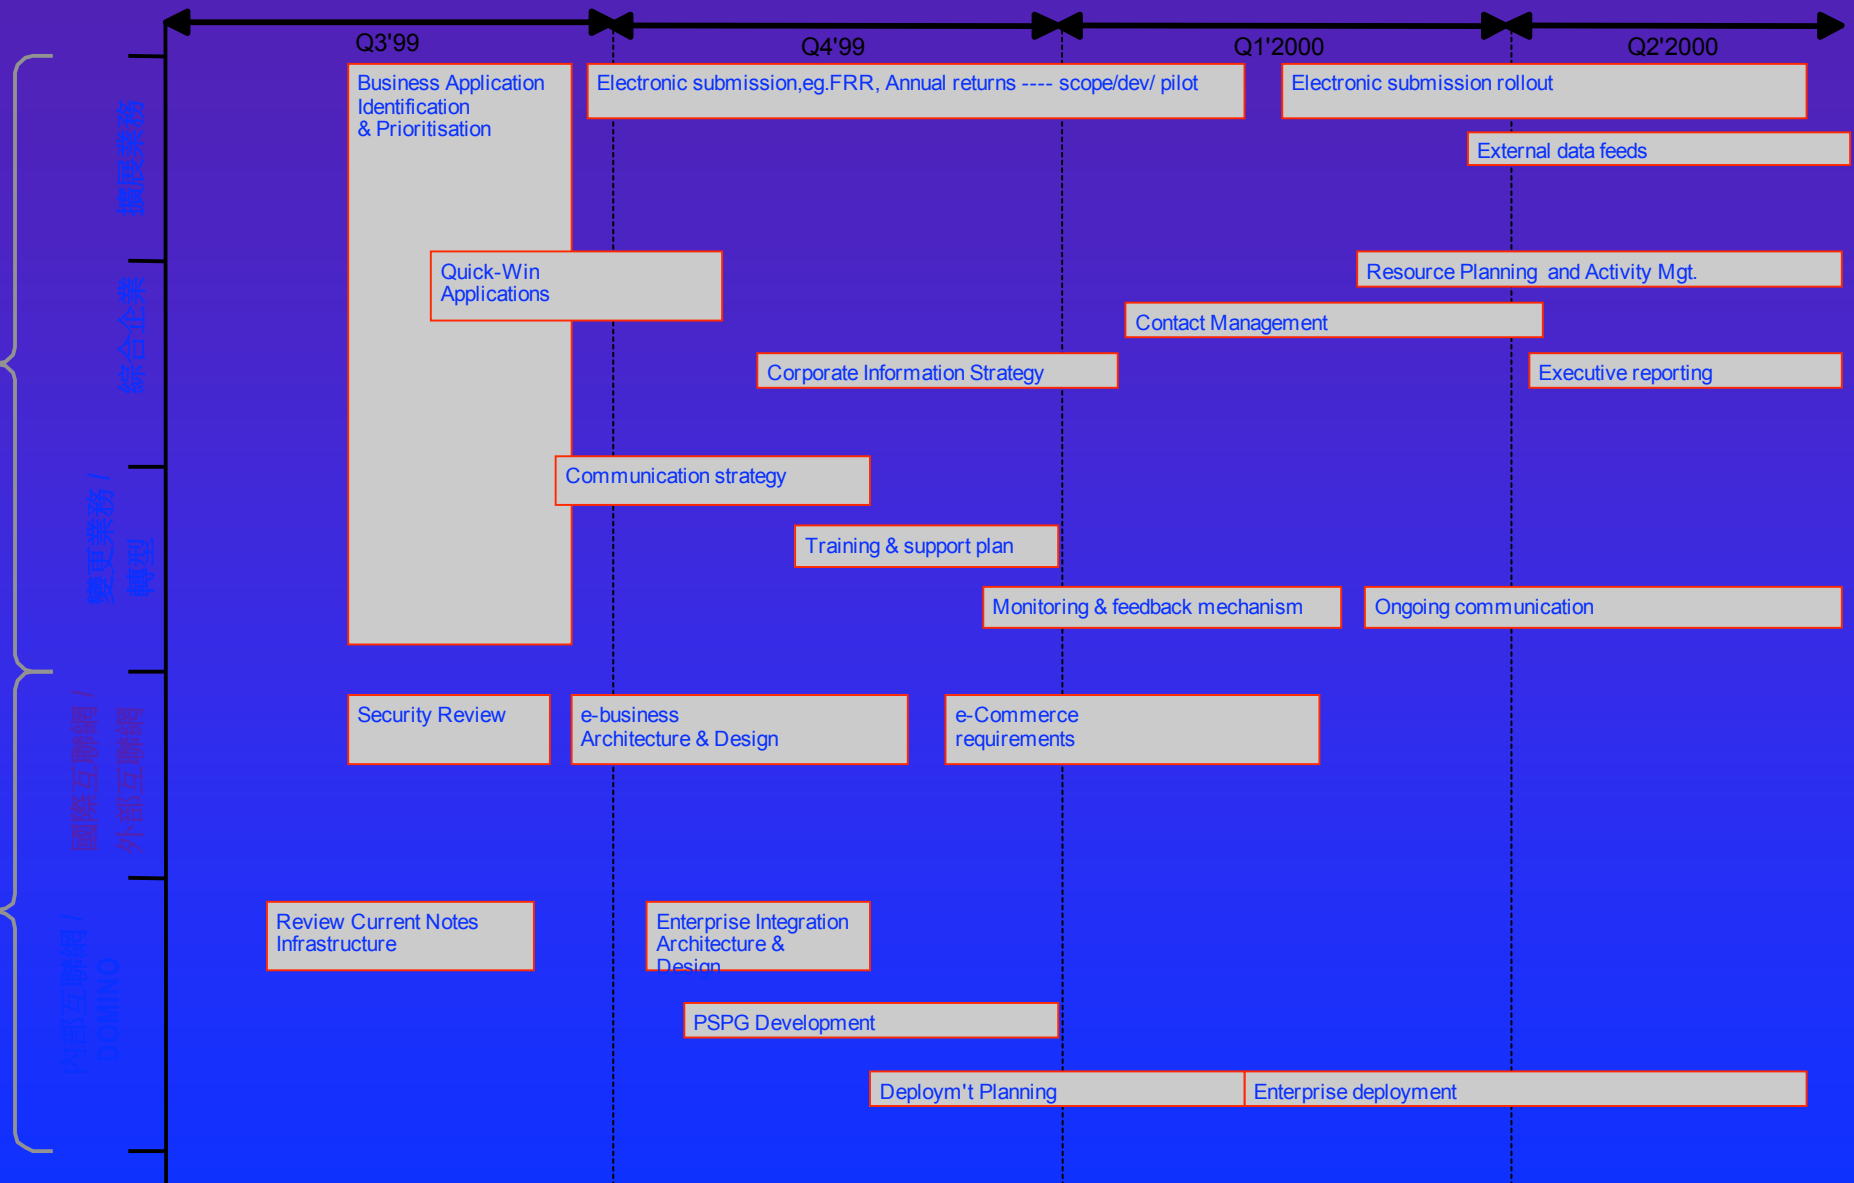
Q3'99

Q4'99

Q1'2000

Q2'2000

擴展業務

綜合企業

變更業務 / 轉型

國際互聯網 / 外部互聯網

內部互聯網 / DOMINO

Business Application Identification & Prioritisation

Electronic submission,eg.FRR, Annual returns ---- scope/dev/ pilot

Electronic submission rollout

External data feeds

Quick-Win Applications

Resource Planning and Activity Mgt.

Contact Management

Corporate Information Strategy

Executive reporting

Communication strategy

Training & support plan

Monitoring & feedback mechanism

Ongoing communication

Security Review

e-business Architecture & Design

e-Commerce requirements

Review Current Notes Infrastructure

Enterprise Integration Architecture & Design

PSPG Development

Deploym't Planning

Enterprise deployment